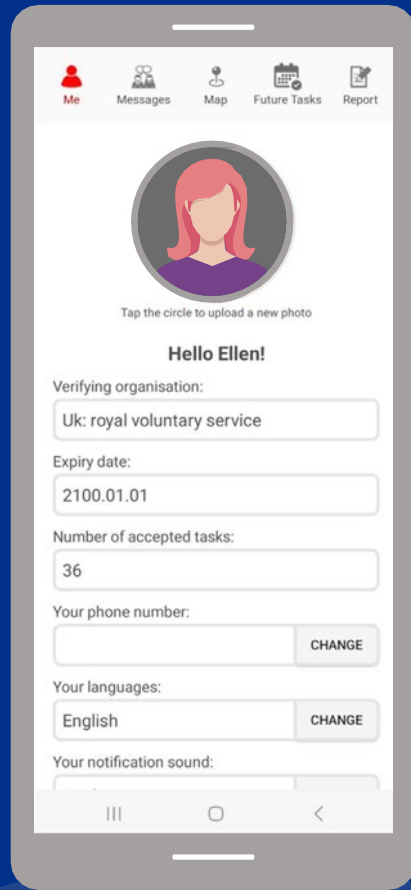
Me Messages Map Future Tasks Report

Tap the circle to upload a new photo

Hello Ellen!

Verifying organisation:

Uk: royal voluntary service

Expiry date:

2100.01.01

Number of accepted tasks:

36

Your phone number:

CHANGE

Your languages:

English

CHANGE

Your notification sound: